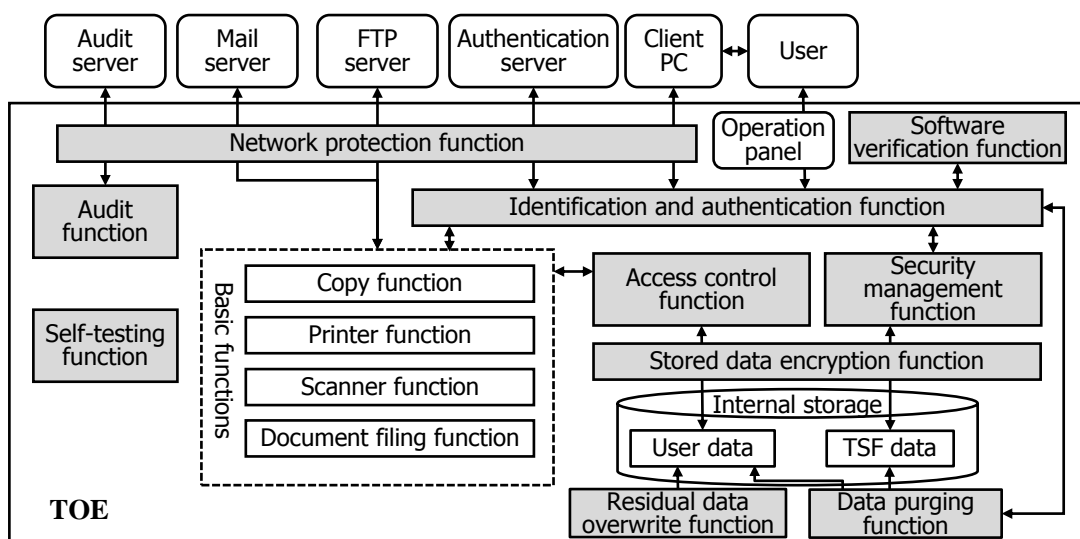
Audit server

Mail server

FTP server

Authentication server

Client PC

User

Network protection function

Operation panel

Software verification function

Audit function

Identification and authentication function

Basic functions

Copy function

Printer function

Scanner function

Document filing function

Access control function

Security management function

Self-testing function

Stored data encryption function

Internal storage

User data

TSF data

Residual data overwrite function

Data purging function

TOE